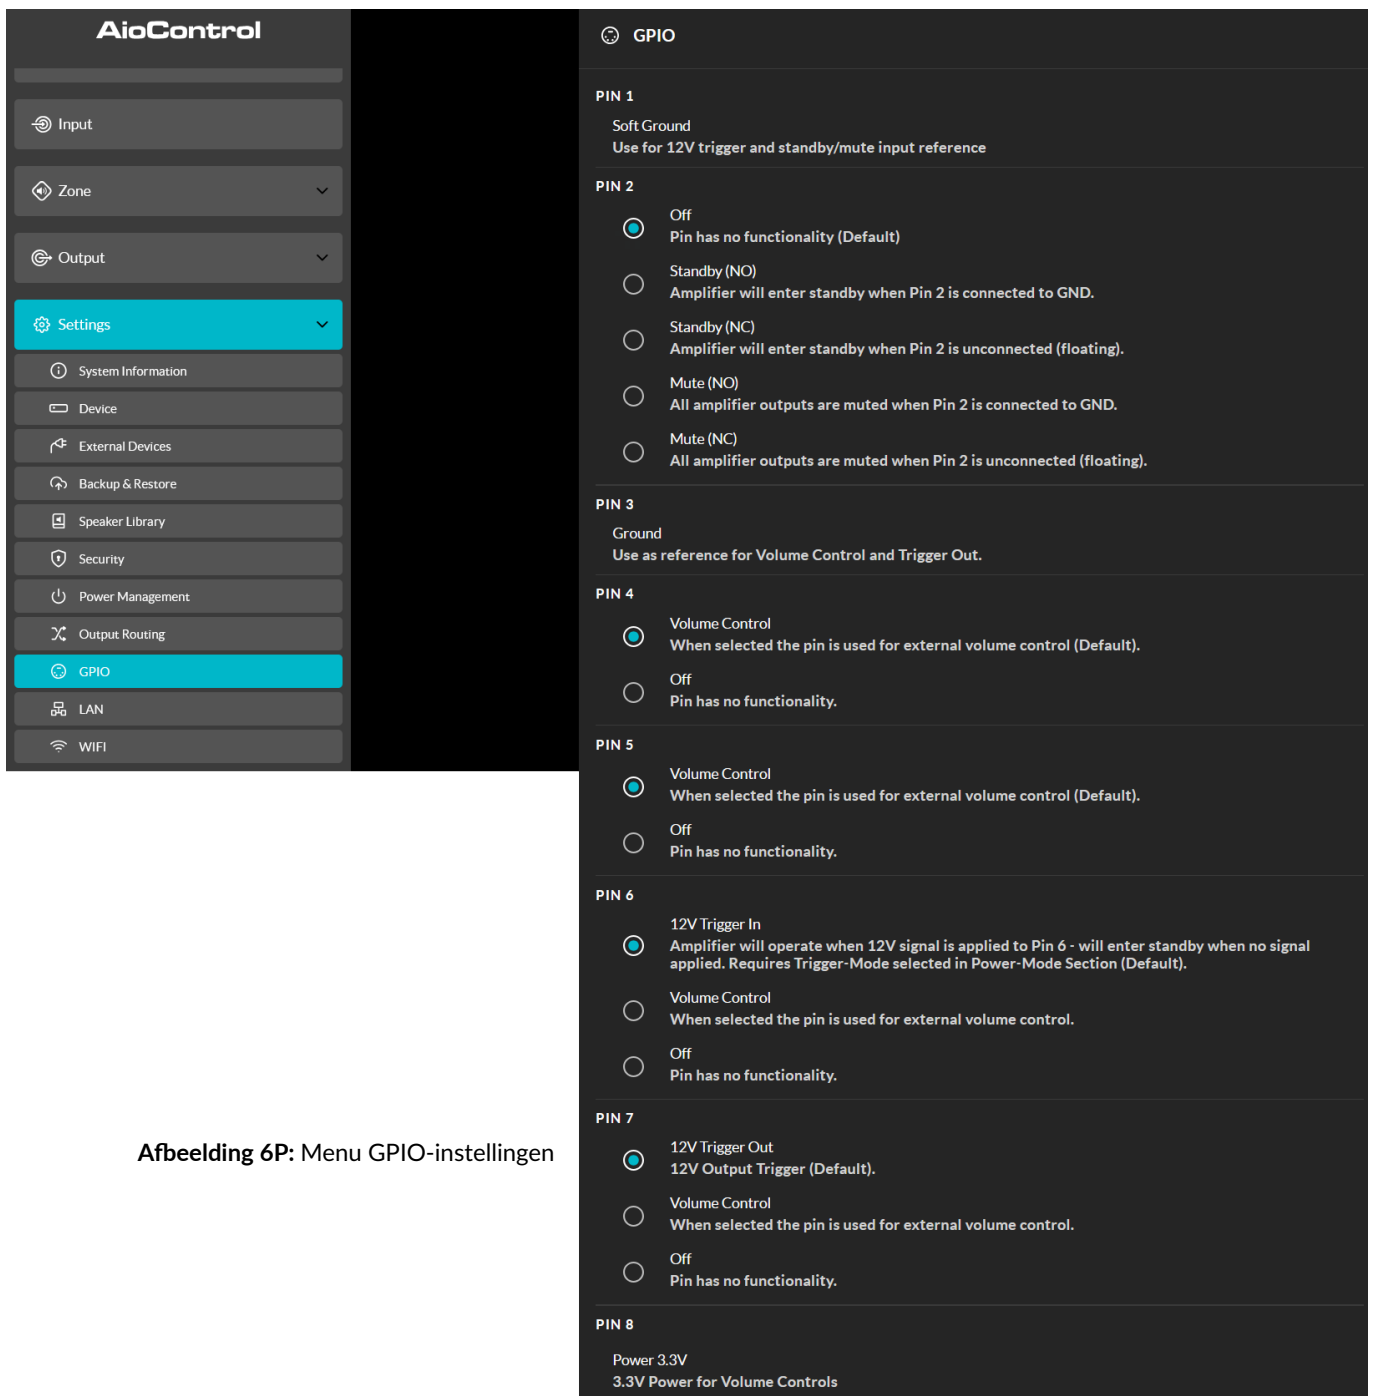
AioControl

Input

Zone

Output

Settings

System Information

Device

External Devices

Backup & Restore

Speaker Library

Security

Power Management

Output Routing

GPIO

LAN

WIFI

**Afbeelding 6P:** Menu GPIO-instellingen

GPIO

PIN 1

Soft Ground
Use for 12V trigger and standby/mute input reference

PIN 2

Off
Pin has no functionality (Default)

Standby (NO)
Amplifier will enter standby when Pin 2 is connected to GND.

Standby (NC)
Amplifier will enter standby when Pin 2 is unconnected (floating).

Mute (NO)
All amplifier outputs are muted when Pin 2 is connected to GND.

Mute (NC)
All amplifier outputs are muted when Pin 2 is unconnected (floating).

PIN 3

Ground
Use as reference for Volume Control and Trigger Out.

PIN 4

Volume Control
When selected the pin is used for external volume control (Default).

Off
Pin has no functionality.

PIN 5

Volume Control
When selected the pin is used for external volume control (Default).

Off
Pin has no functionality.

PIN 6

12V Trigger In
Amplifier will operate when 12V signal is applied to Pin 6 - will enter standby when no signal applied. Requires Trigger-Mode selected in Power-Mode Section (Default).

Volume Control
When selected the pin is used for external volume control.

Off
Pin has no functionality.

PIN 7

12V Trigger Out
12V Output Trigger (Default).

Volume Control
When selected the pin is used for external volume control.

Off
Pin has no functionality.

PIN 8

Power 3.3V
3.3V Power for Volume Controls